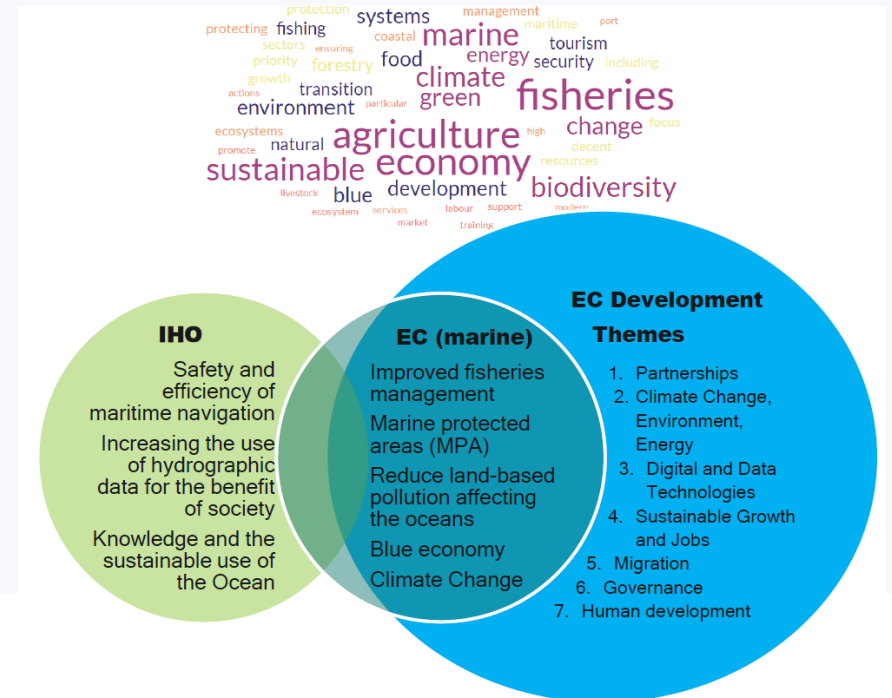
protection management
protecting fishing systems maritime port
sectors ensuring coastal marine tourism
priority forestry food energy security including
growth climate
actions transition particular green fisheries
environment
ecosystems high change focus
promote natural agriculture decent
sustainable economy resources
livestock blue development biodiversity
ecosystem services labour support modern
market training

IHO

Safety and efficiency of maritime navigation

Increasing the use of hydrographic data for the benefit of society

Knowledge and the sustainable use of the Ocean

EC (marine)

Improved fisheries management

Marine protected areas (MPA)

Reduce land-based pollution affecting the oceans

Blue economy

Climate Change

EC Development Themes

1. Partnerships
2. Climate Change, Environment, Energy
3. Digital and Data Technologies
4. Sustainable Growth and Jobs
5. Migration
6. Governance
7. Human development